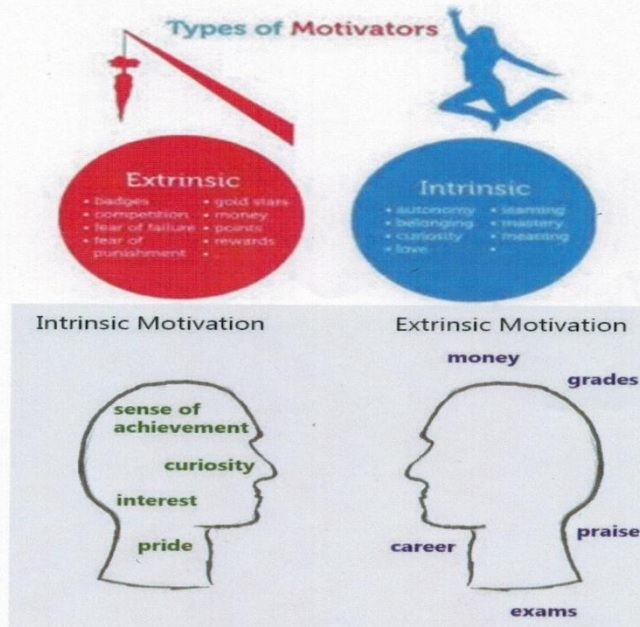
Types of Motivators

Extrinsic
• badges
• competition
• fear of failure
• fear of punishment
• gold stars
• money
• points
• rewards
• ...

Intrinsic
• autonomy
• belonging
• curiosity
• love
• learning
• mastery
• meaning
• ...

Intrinsic Motivation

sense of achievement
curiosity
interest
pride

Extrinsic Motivation

money
grades
career
praise
exams